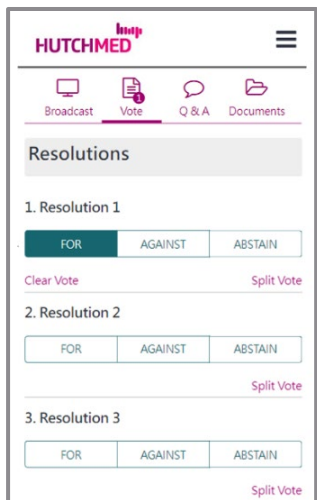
HUTCHMED

Broadcast
Vote
Q & A
Documents

Resolutions

1. Resolution 1

| FOR | AGAINST | ABSTAIN |
|---|---|---|

Clear Vote
Split Vote

2. Resolution 2

| FOR | AGAINST | ABSTAIN |
|---|---|---|

Split Vote

3. Resolution 3

| FOR | AGAINST | ABSTAIN |
|---|---|---|

Split Vote